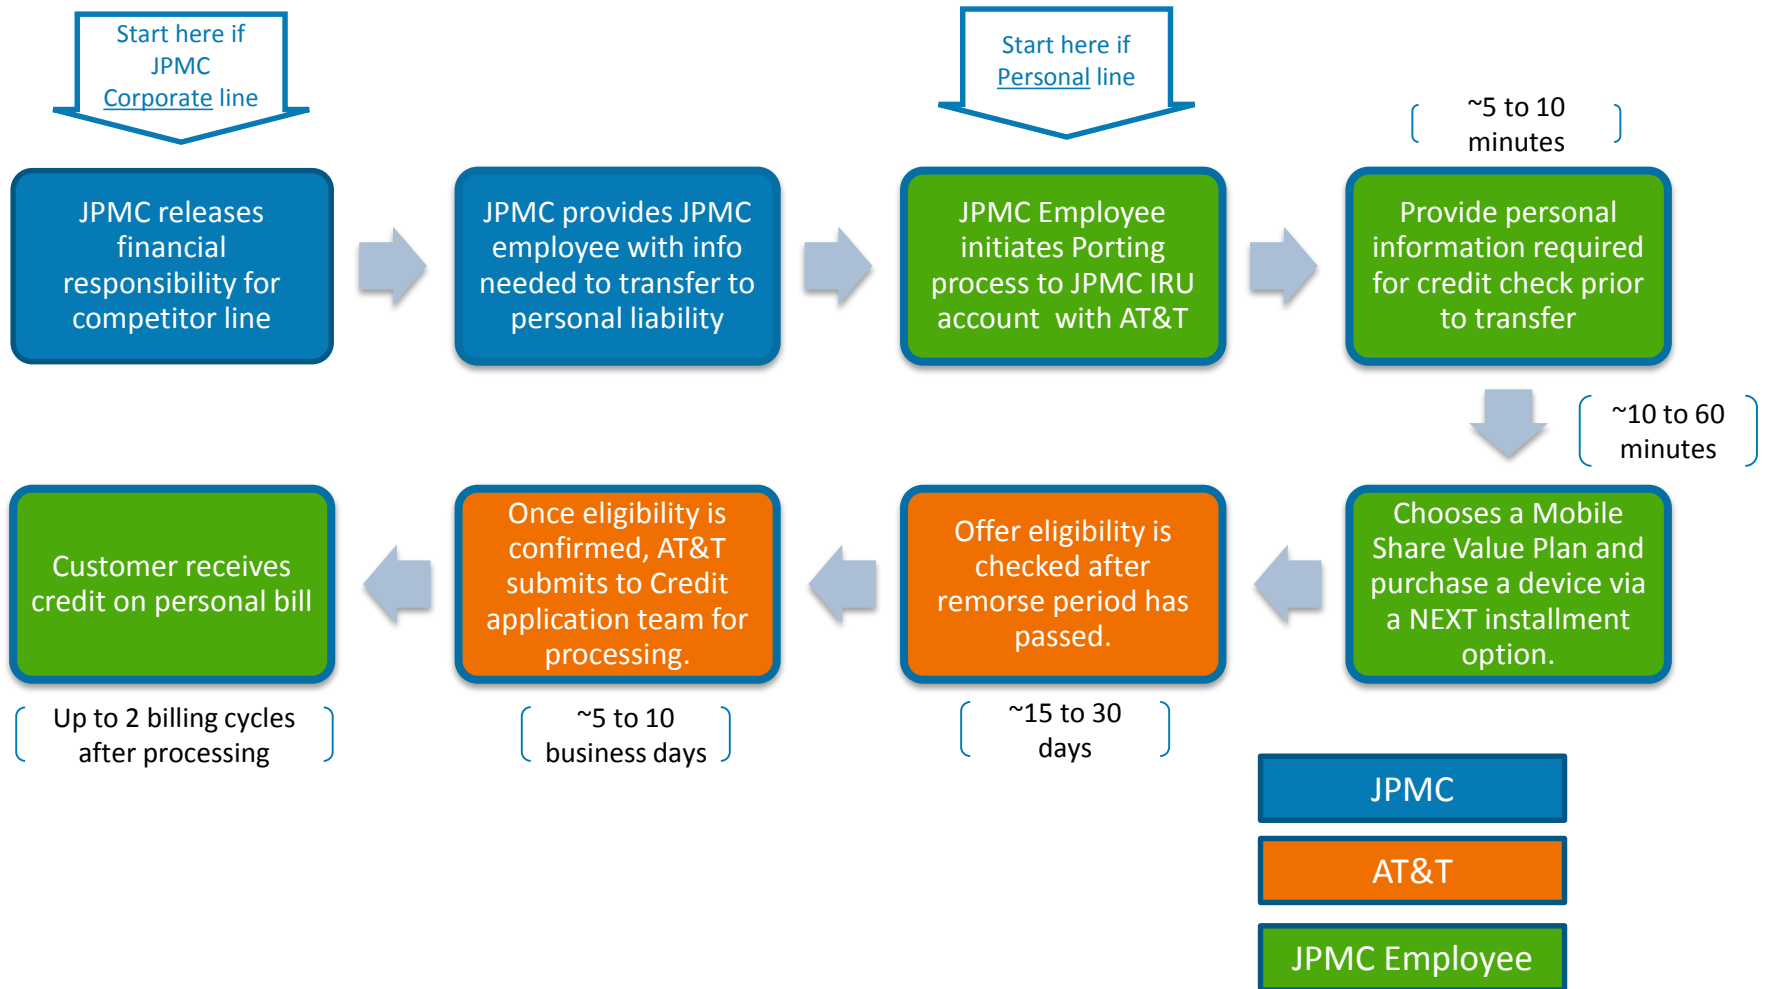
Start here if JPMC Corporate line

Start here if Personal line

~5 to 10 minutes

JPMC releases financial responsibility for competitor line

JPMC provides JPMC employee with info needed to transfer to personal liability

JPMC Employee initiates Porting process to JPMC IRU account with AT&T

Provide personal information required for credit check prior to transfer

~10 to 60 minutes

Customer receives credit on personal bill

Once eligibility is confirmed, AT&T submits to Credit application team for processing.

Offer eligibility is checked after remorse period has passed.

Chooses a Mobile Share Value Plan and purchase a device via a NEXT installment option.

Up to 2 billing cycles after processing

~5 to 10 business days

~15 to 30 days

JPMC

AT&T

JPMC Employee